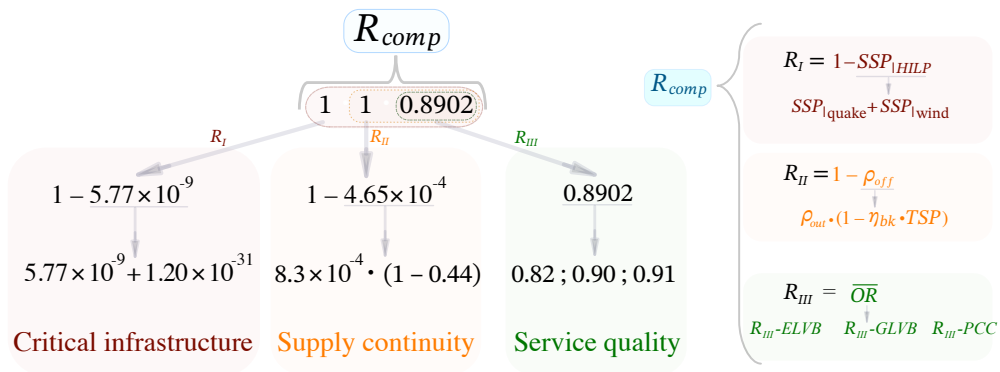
$R_{comp}$

1 1 0.8902

$R_I$ $R_{II}$ $R_{III}$

$1-5.77\times10^{-9}$

$5.77\times10^{-9}+1.20\times10^{-31}$

Critical infrastructure

$1-4.65\times10^{-4}$

$8.3\times10^{-4}\cdot(1-0.44)$

Supply continuity

0.8902

0.82 ; 0.90 ; 0.91

Service quality

$R_{comp}$

$R_I = 1-SSP_{|HILP}$

$SSP_{|\text{quake}}+SSP_{|\text{wind}}$

$R_{II} = 1-\rho_{off}$

$\rho_{out}\cdot(1-\eta_{bk}\cdot TSP)$

$R_{III} = \overline{OR}$

$R_{III}$-ELVB $R_{III}$-GLVB $R_{III}$-PCC